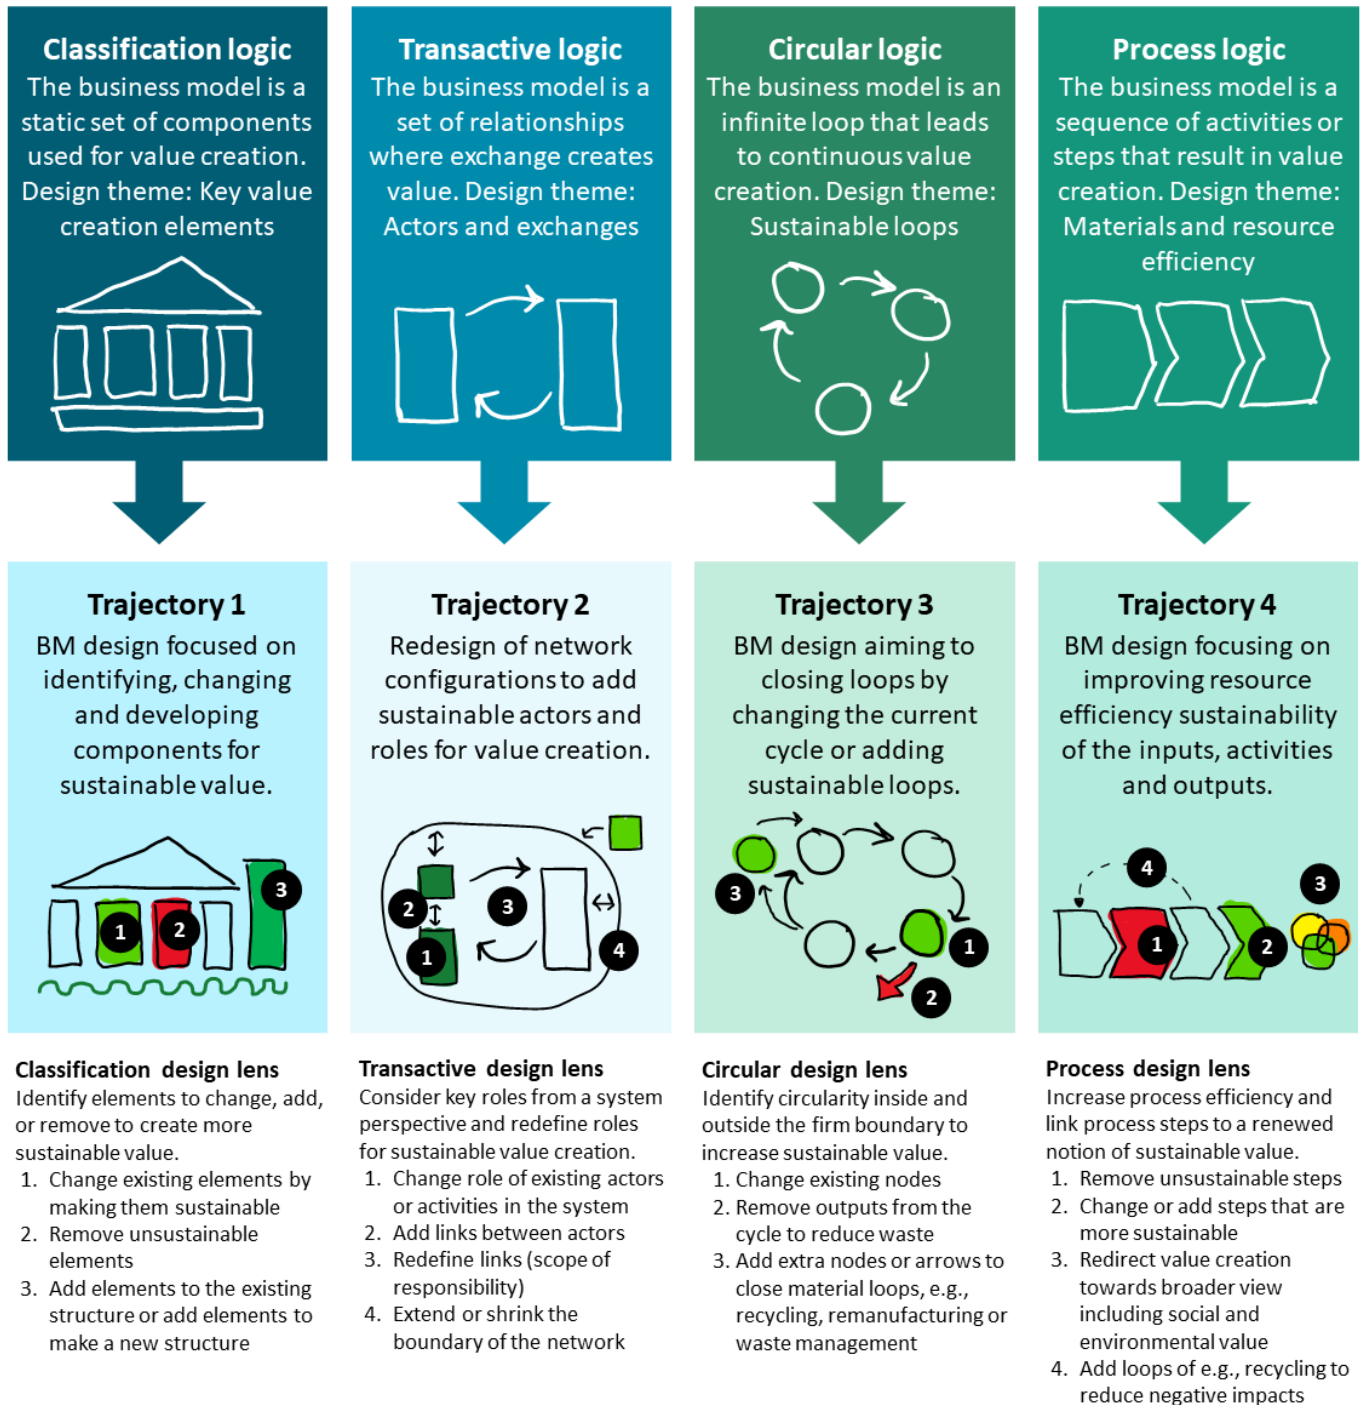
Classification logic
The business model is a static set of components used for value creation. Design theme: Key value creation elements

Transactive logic
The business model is a set of relationships where exchange creates value. Design theme: Actors and exchanges

Circular logic
The business model is an infinite loop that leads to continuous value creation. Design theme: Sustainable loops

Process logic
The business model is a sequence of activities or steps that result in value creation. Design theme: Materials and resource efficiency

Trajectory 1
BM design focused on identifying, changing and developing components for sustainable value.

1 2 3

Trajectory 2
Redesign of network configurations to add sustainable actors and roles for value creation.

1 2 3 4

Trajectory 3
BM design aiming to closing loops by changing the current cycle or adding sustainable loops.

1 2 3

Trajectory 4
BM design focusing on improving resource efficiency sustainability of the inputs, activities and outputs.

1 2 3 4

Classification design lens
Identify elements to change, add, or remove to create more sustainable value.
1. Change existing elements by making them sustainable
2. Remove unsustainable elements
3. Add elements to the existing structure or add elements to make a new structure

Transactive design lens
Consider key roles from a system perspective and redefine roles for sustainable value creation.
1. Change role of existing actors or activities in the system
2. Add links between actors
3. Redefine links (scope of responsibility)
4. Extend or shrink the boundary of the network

Circular design lens
Identify circularity inside and outside the firm boundary to increase sustainable value.
1. Change existing nodes
2. Remove outputs from the cycle to reduce waste
3. Add extra nodes or arrows to close material loops, e.g., recycling, remanufacturing or waste management

Process design lens
Increase process efficiency and link process steps to a renewed notion of sustainable value.
1. Remove unsustainable steps
2. Change or add steps that are more sustainable
3. Redirect value creation towards broader view including social and environmental value
4. Add loops of e.g., recycling to reduce negative impacts